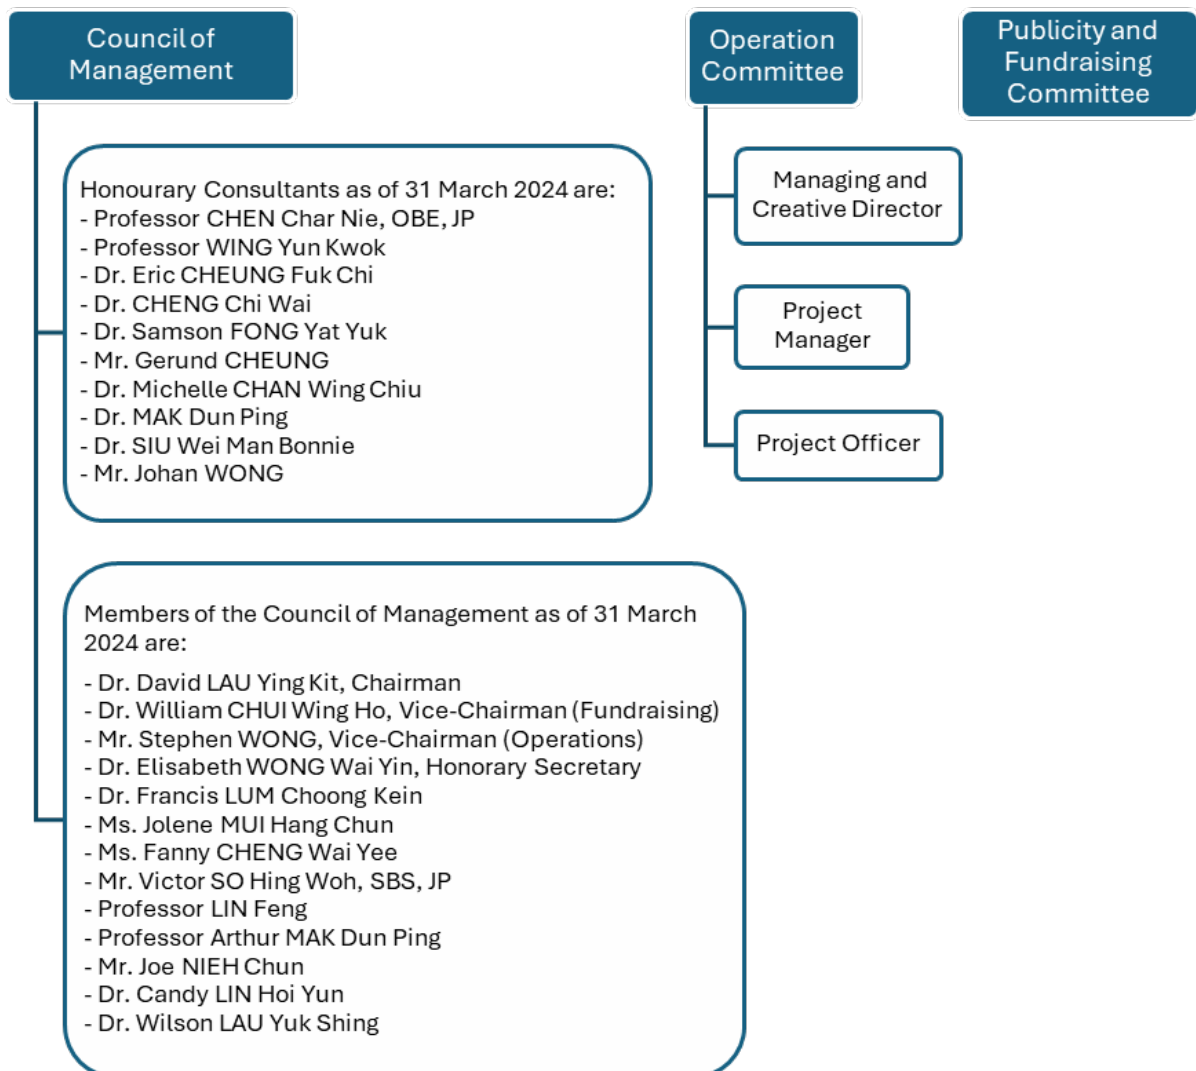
Council of Management

Operation Committee

Publicity and Fundraising Committee

Managing and Creative Director

Project Manager

Project Officer

Honourary Consultants as of 31 March 2024 are:
- Professor CHEN Char Nie, OBE, JP
- Professor WING Yun Kwok
- Dr. Eric CHEUNG Fuk Chi
- Dr. CHENG Chi Wai
- Dr. Samson FONG Yat Yuk
- Mr. Gerund CHEUNG
- Dr. Michelle CHAN Wing Chiu
- Dr. MAK Dun Ping
- Dr. SIU Wei Man Bonnie
- Mr. Johan WONG

Members of the Council of Management as of 31 March 2024 are:
- Dr. David LAU Ying Kit, Chairman
- Dr. William CHUI Wing Ho, Vice-Chairman (Fundraising)
- Mr. Stephen WONG, Vice-Chairman (Operations)
- Dr. Elisabeth WONG Wai Yin, Honorary Secretary
- Dr. Francis LUM Choong Kein
- Ms. Jolene MUI Hang Chun
- Ms. Fanny CHENG Wai Yee
- Mr. Victor SO Hing Woh, SBS, JP
- Professor LIN Feng
- Professor Arthur MAK Dun Ping
- Mr. Joe NIEH Chun
- Dr. Candy LIN Hoi Yun
- Dr. Wilson LAU Yuk Shing